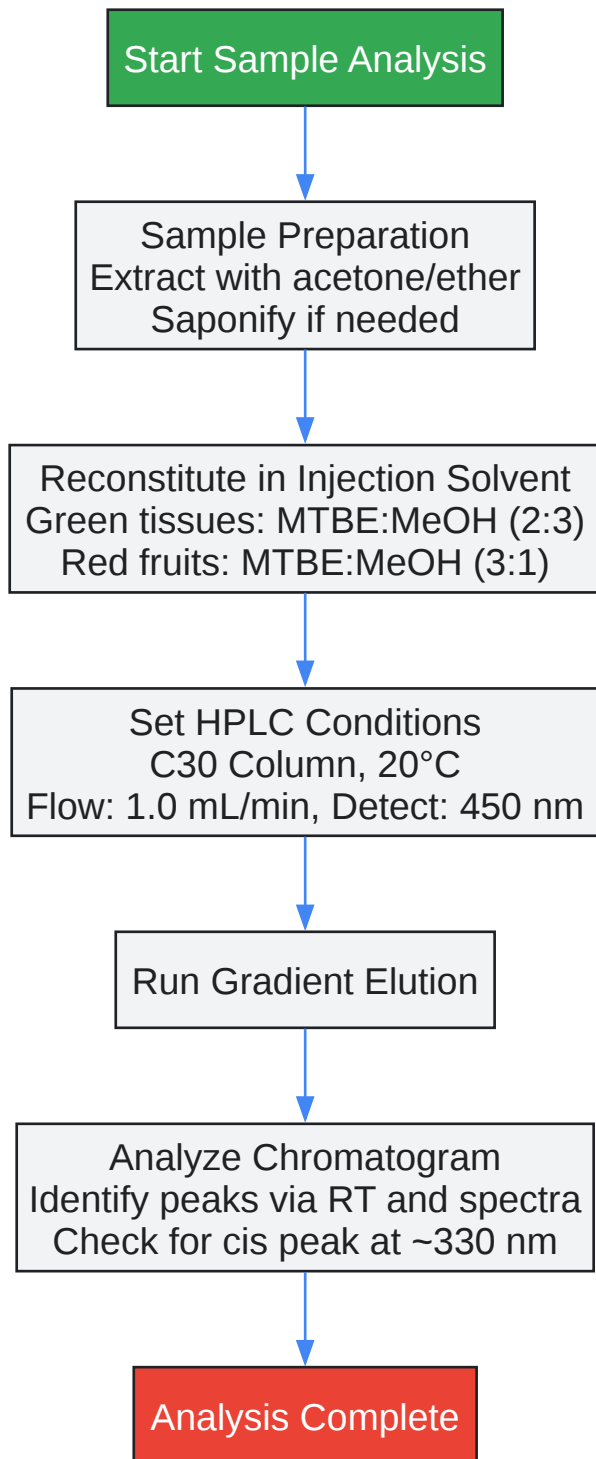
Start Sample Analysis

Sample Preparation
Extract with acetone/ether
Saponify if needed

Reconstitute in Injection Solvent
Green tissues: MTBE:MeOH (2:3)
Red fruits: MTBE:MeOH (3:1)

Set HPLC Conditions
C30 Column, 20°C
Flow: 1.0 mL/min, Detect: 450 nm

Run Gradient Elution

Analyze Chromatogram
Identify peaks via RT and spectra
Check for cis peak at ~330 nm

Analysis Complete